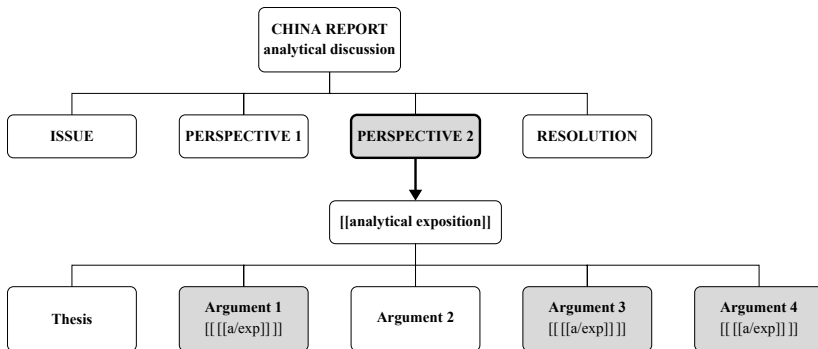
CHINA REPORT
analytical discussion

ISSUE

PERSPECTIVE 1

PERSPECTIVE 2

RESOLUTION

[[analytical exposition]]

Thesis

Argument 1
[[ [[a/exp]] ]]

Argument 2

Argument 3
[[ [[a/exp]] ]]

Argument 4
[[ [[a/exp]] ]]